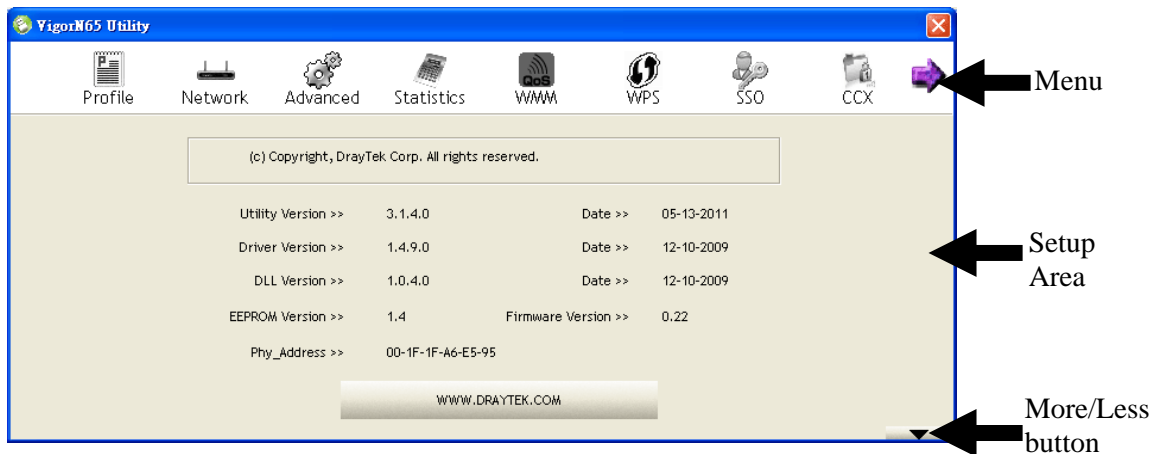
VigorN65 Utility

Profile Network Advanced Statistics WMM WPS SSO CCX

QoS

Menu

(c) Copyright, DrayTek Corp. All rights reserved.

Utility Version >> 3.1.4.0 Date >> 05-13-2011

Driver Version >> 1.4.9.0 Date >> 12-10-2009

DLL Version >> 1.0.4.0 Date >> 12-10-2009

EEPROM Version >> 1.4 Firmware Version >> 0.22

Phy_Address >> 00-1F-1F-A6-E5-95

WWW.DRAYTEK.COM

Setup Area

More/Less button